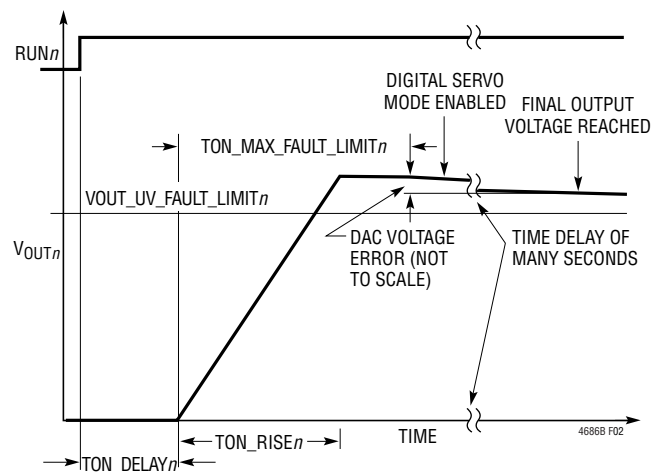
RUN$n$

DIGITAL SERVO MODE ENABLED

FINAL OUTPUT VOLTAGE REACHED

TON_MAX_FAULT_LIMIT$n$

VOUT_UV_FAULT_LIMIT$n$

$V_{OUTn}$

DAC VOLTAGE ERROR (NOT TO SCALE)

TIME DELAY OF MANY SECONDS

TON_RISE$n$

TIME

4686B F02

TON_DELAY$n$